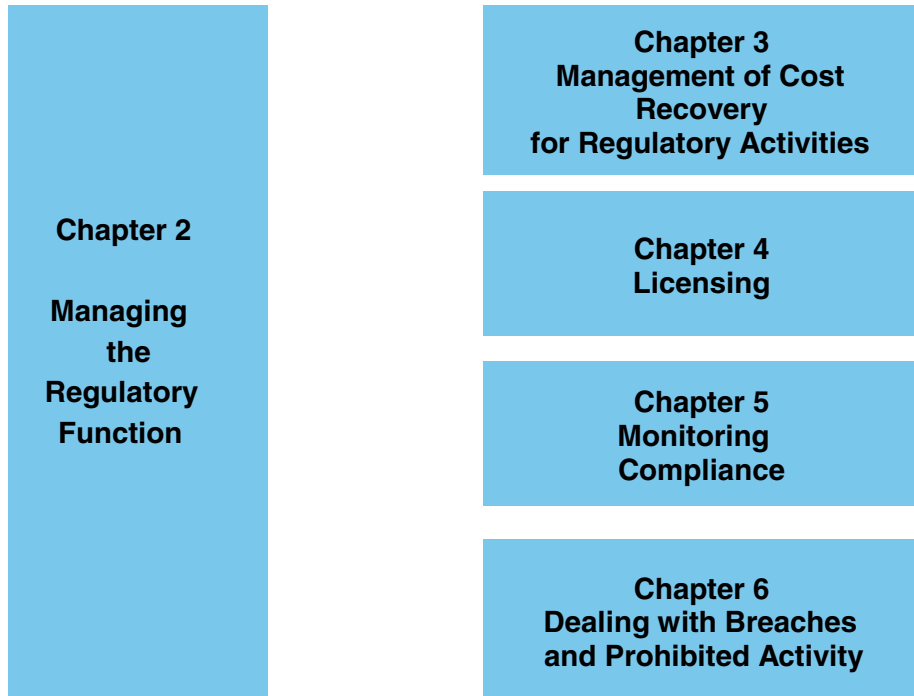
Chapter 2

Managing the Regulatory Function

Chapter 3
Management of Cost Recovery for Regulatory Activities

Chapter 4
Licensing

Chapter 5
Monitoring Compliance

Chapter 6
Dealing with Breaches and Prohibited Activity